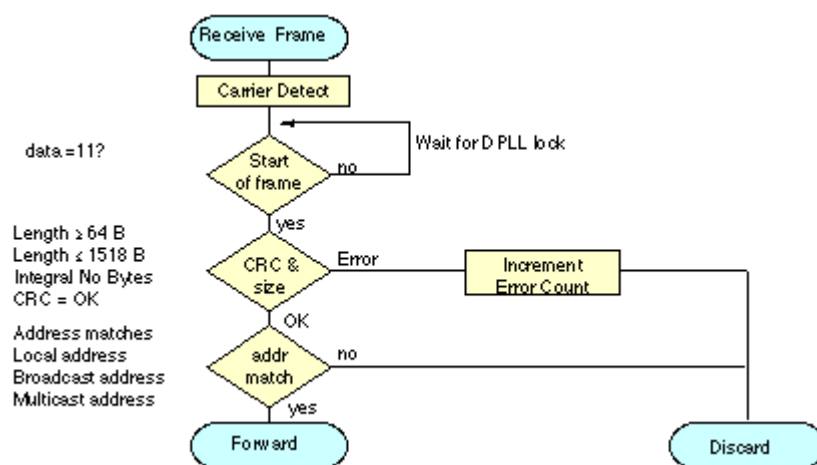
Receive Frame

Carrier Detect

data =11?

Wait for DPLL lock

Start of frame

no

yes

Length ≥ 64 B
Length ≤ 1518 B
Integral No Bytes
CRC = OK

CRC & size

Error

Increment Error Count

OK

Address matches
Local address
Broadcast address
Multicast address

addr match

no

yes

Forward

Discard